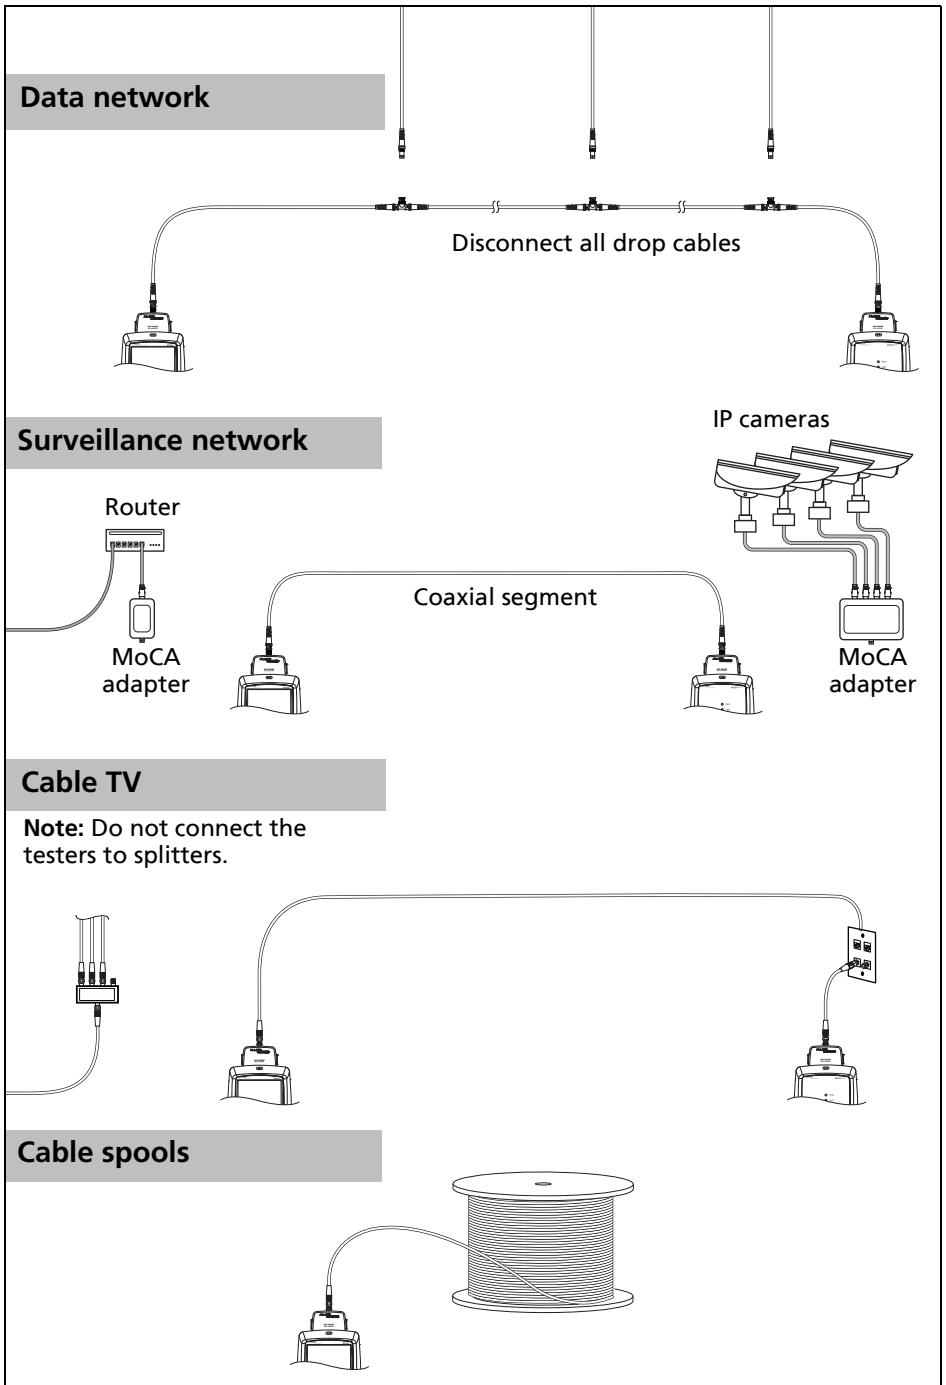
Data network

Disconnect all drop cables

Surveillance network

IP cameras

Router

Coaxial segment

MoCA adapter

MoCA adapter

Cable TV

**Note:** Do not connect the testers to splitters.

Cable spools